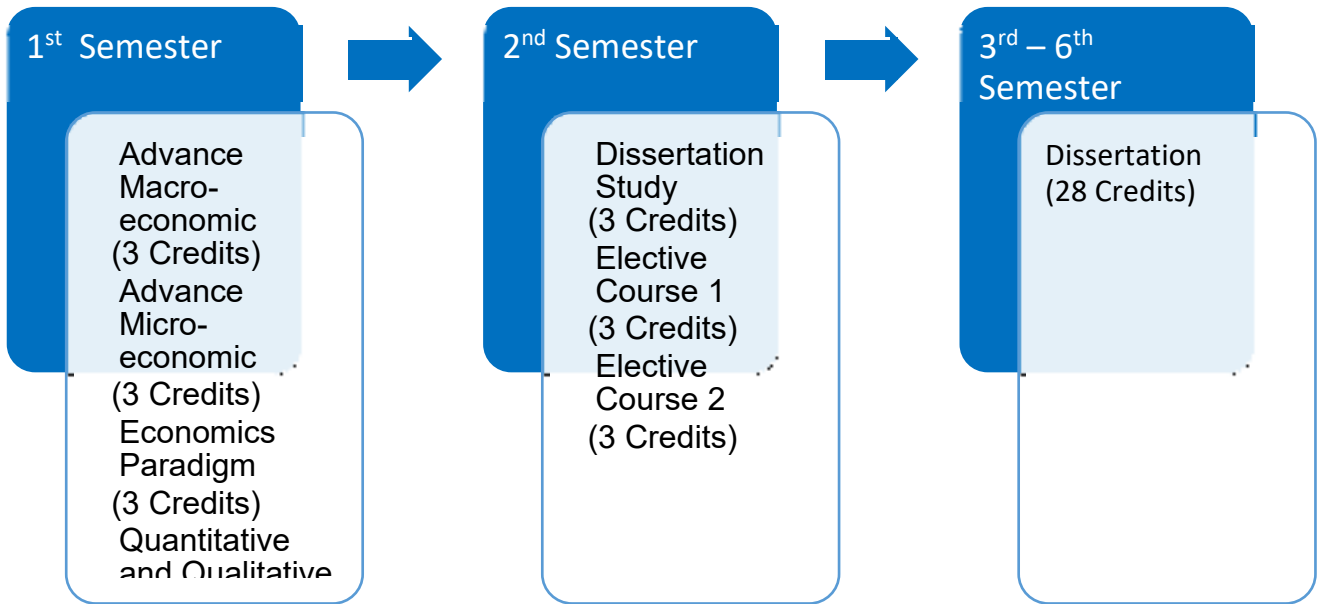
1st Semester

Advance Macroeconomic (3 Credits)
Advance Microeconomic (3 Credits)
Economics Paradigm (3 Credits)
Quantitative and Qualitative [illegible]

2nd Semester

Dissertation Study (3 Credits)
Elective Course 1 (3 Credits)
Elective Course 2 (3 Credits)

3rd – 6th Semester

Dissertation (28 Credits)